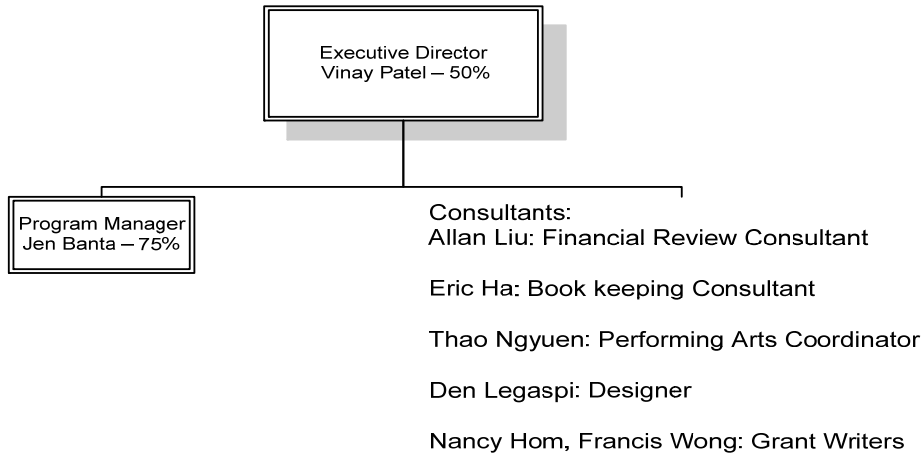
Executive Director
Vinay Patel – 50%

Program Manager
Jen Banta – 75%

Consultants:
Allan Liu: Financial Review Consultant

Eric Ha: Book keeping Consultant

Thao Ngyuen: Performing Arts Coordinator

Den Legaspi: Designer

Nancy Hom, Francis Wong: Grant Writers